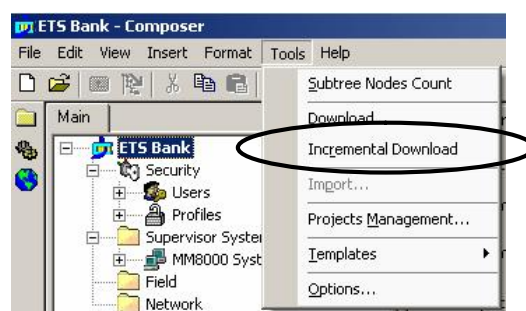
ETS Bank - Composer

File Edit View Insert Format Tools Help

Main

ETS Bank
Security
Users
Profiles
Supervisor Systen
MM8000 Syst
Field
Network

Subtree Nodes Count
Download...
Incremental Download
Import...
Projects Management...
Templates
Options...